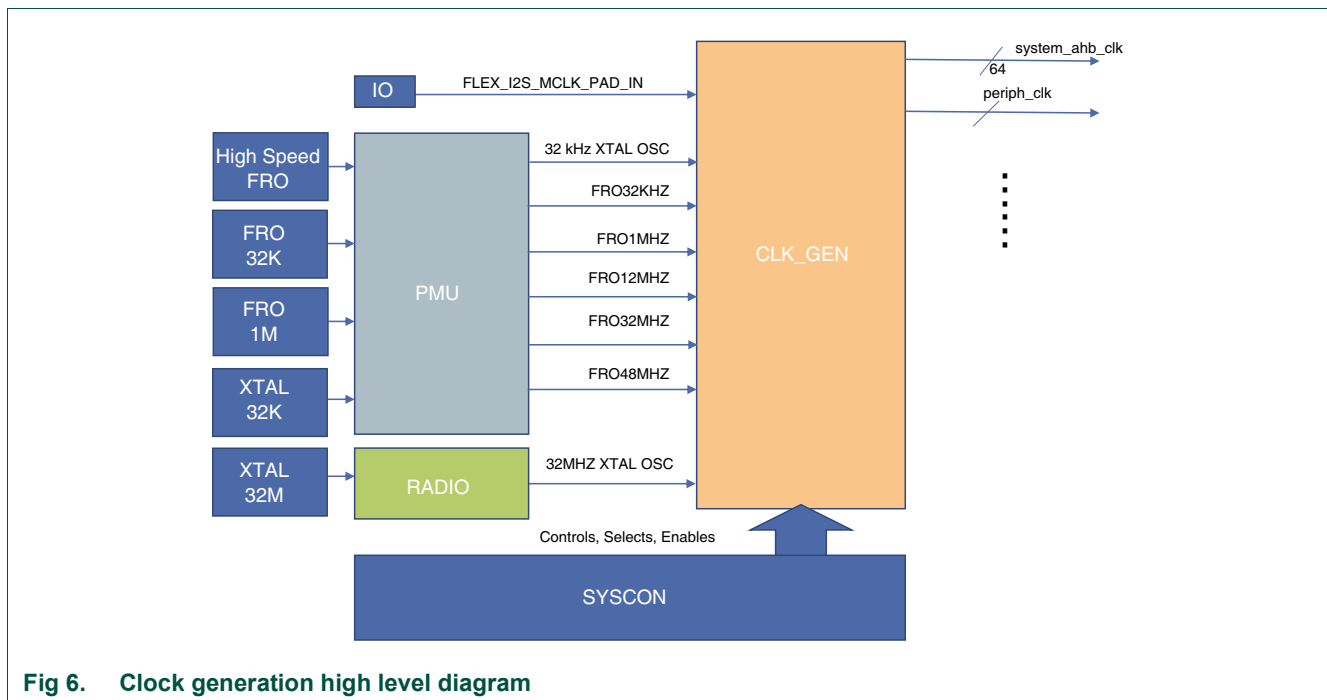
IO

FLEX_I2S_MCLK_PAD_IN

system_ahb_clk

64

periph_clk

High Speed FRO

FRO 32K

FRO 1M

XTAL 32K

XTAL 32M

PMU

32 kHz XTAL OSC

FRO32KHZ

FRO1MHZ

FRO12MHZ

FRO32MHZ

FRO48MHZ

CLK_GEN

RADIO

32MHZ XTAL OSC

Controls, Selects, Enables

SYSCON

Fig 6. Clock generation high level diagram